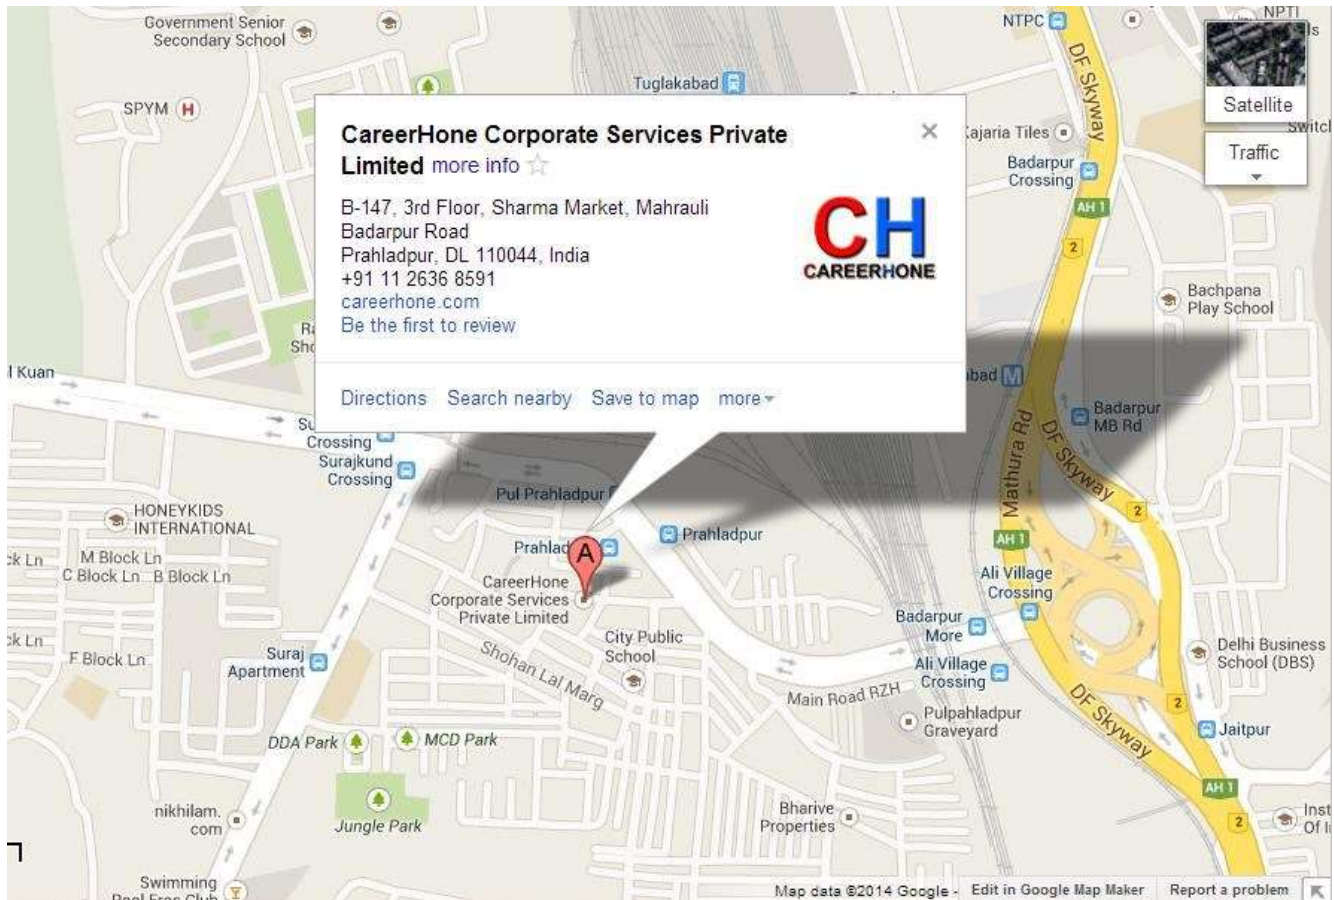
CareerHone Corporate Services Private Limited more info

B-147, 3rd Floor, Sharma Market, Mahrauli Badarpur Road
Prahladpur, DL 110044, India
+91 11 2636 8591
careerhone.com
Be the first to review

CH
CAREERHONE

Directions Search nearby Save to map more

Satellite
Traffic

Government Senior Secondary School
SPYM
Tuglakabad
NTPC
NPTI
DF Skyway
Kajaria Tiles
Badarpur Crossing
AH 1
2
Bachpana Play School
Kuan
Su
Crossing
Surajkund Crossing
Pul Prahladpur
Badarpur MB Rd
Mathura Rd
DF Skyway
HONEYKIDS INTERNATIONAL
M Block Ln
C Block Ln
B Block Ln
Prahlad
Prahladpur
A
CareerHone Corporate Services Private Limited
AH 1
Ali Village Crossing
City Public School
F Block Ln
Suraj Apartment
Shohan Lal Marg
Badarpur More
Ali Village Crossing
Delhi Business School (DBS)
Main Road RZH
Pulpahladpur Graveyard
DF Skyway
Jaitpur
DDA Park
MCD Park
nikhilam.com
Jungle Park
Bharive Properties
AH 1
2
Inst Of I
Swimming Pool Free Club
Map data ©2014 Google - Edit in Google Map Maker Report a problem